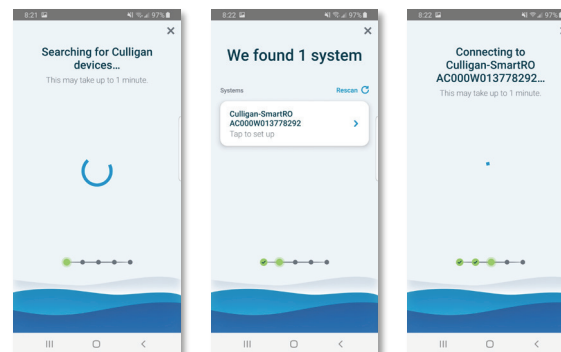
8:21 97%
×
Searching for Culligan devices...
This may take up to 1 minute.

8:22 97%
×
We found 1 system
Systems
Rescan
Culligan-SmartRO AC000W013778292
Tap to set up

8:22 97%
Connecting to Culligan-SmartRO AC000W013778292...
This may take up to 1 minute.